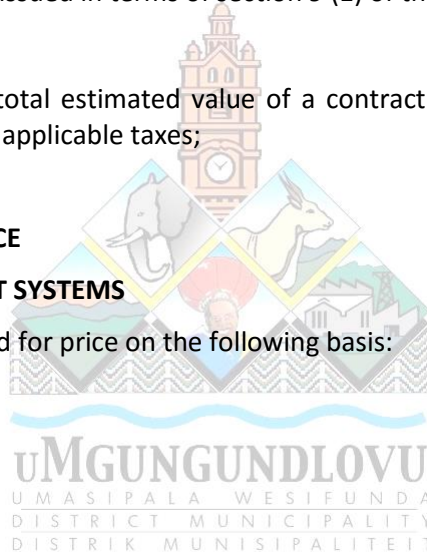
issued in terms of section 5 (1) of th

total estimated value of a contract applicable taxes;

CE

T SYSTEMS

d for price on the following basis:

UMGUNGUNDLOVU
UMASIPALA WESIFUNDA
DISTRICT MUNICIPALITY
DISTRIK MUNISIPALITEIT